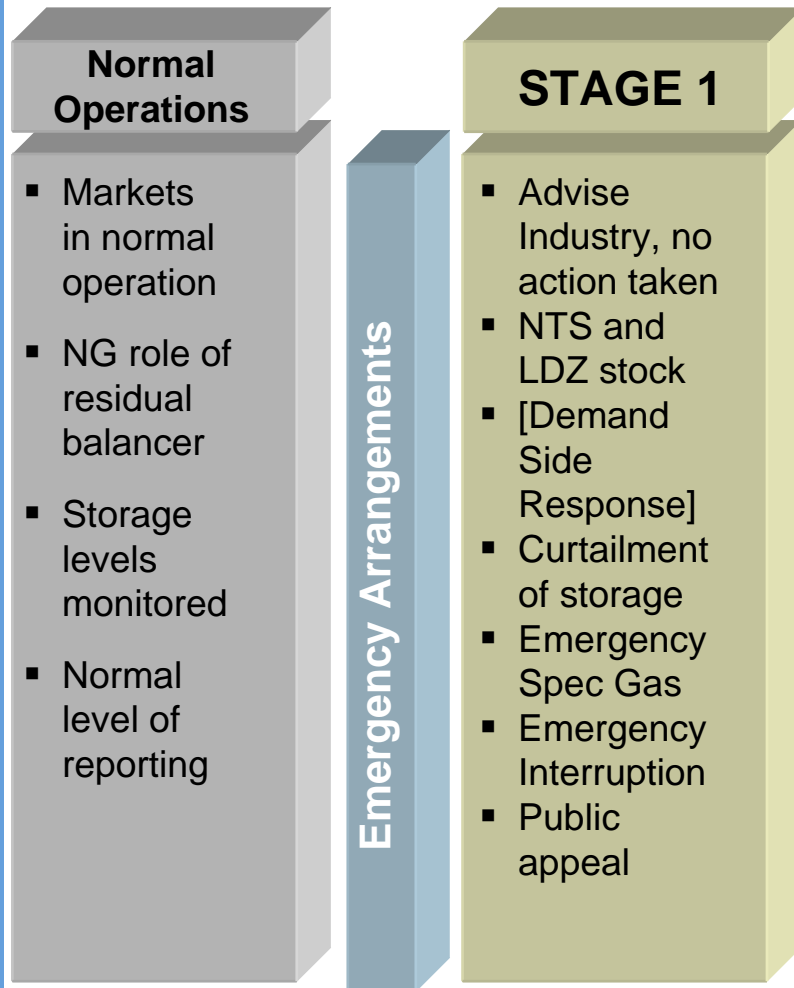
Normal Operations

- Markets in normal operation
- NG role of residual balancer
- Storage levels monitored
- Normal level of reporting

Emergency Arrangements

STAGE 1

- Advise Industry, no action taken
- NTS and LDZ stock
- [Demand Side Response]
- Curtailment of storage
- Emergency Spec Gas
- Emergency Interruption
- Public appeal